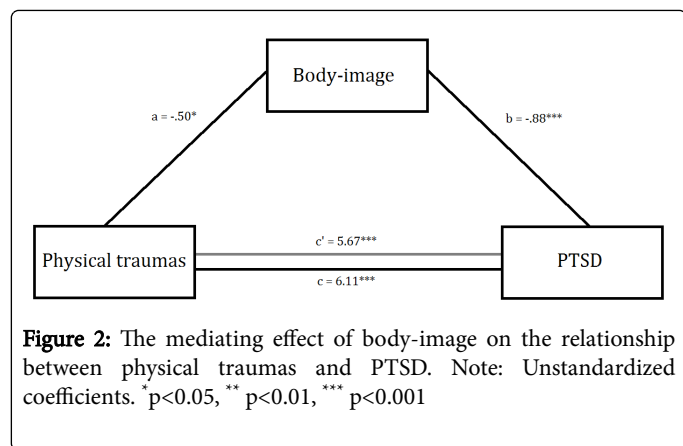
Body-image

a = -.50*

b = -.88***

Physical traumas

c' = 5.67***

c = 6.11***

PTSD

Figure 2: The mediating effect of body-image on the relationship between physical traumas and PTSD. Note: Unstandardized coefficients. $^{*}$p<0.05, $^{**}$ p<0.01, $^{***}$ p<0.001